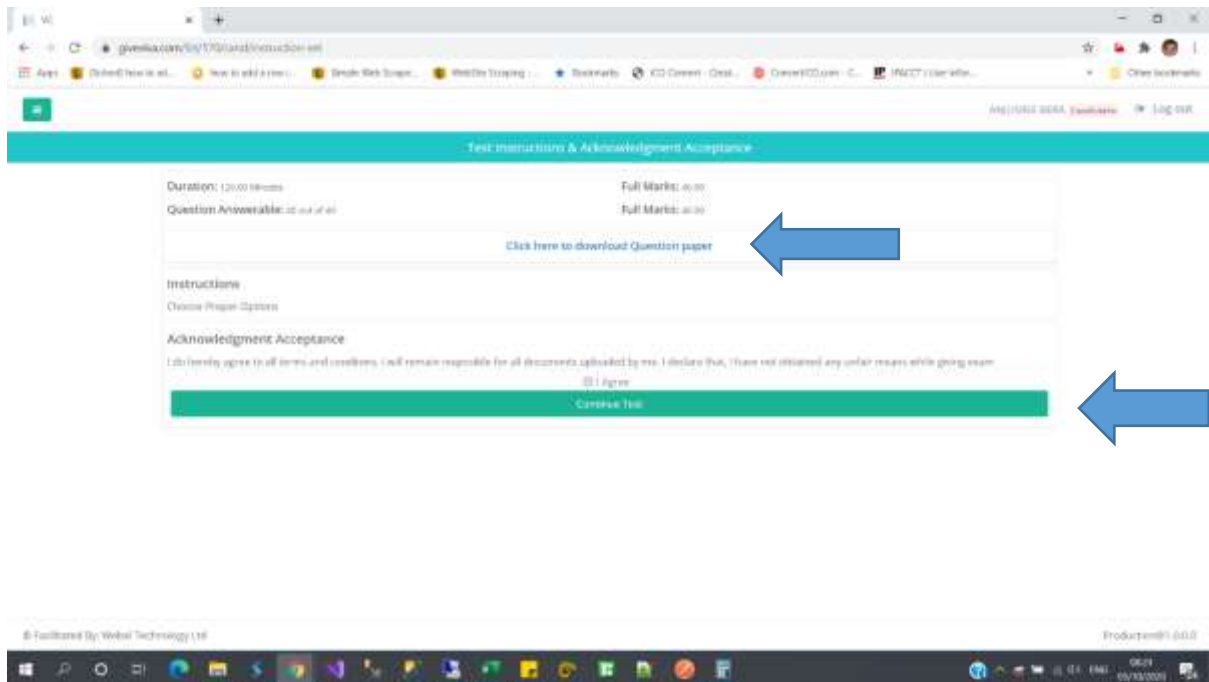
Test Instructions & Acknowledgment Acceptance

Log out

Duration: 120.00 Minutes

Full Marks: 40.00

Question Answerable: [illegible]

Full Marks: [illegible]

Click here to download Question paper

Instructions

Choose Proper Options

Acknowledgment Acceptance

I do hereby agree to all terms and conditions. I will remain responsible for all documents uploaded by me. I declare that, I have not obtained any unfair means while giving exam.

I Agree

Continue Test

© Facilitated By: Webel Technology Ltd

Production@1.0.0.0